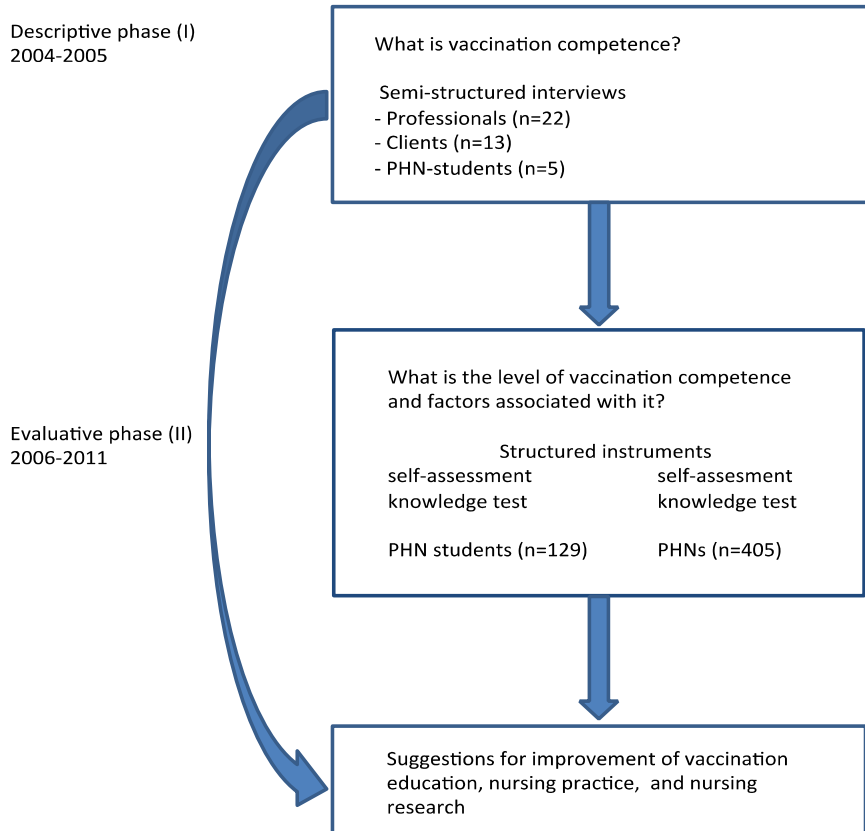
Descriptive phase (I)
2004-2005

What is vaccination competence?

Semi-structured interviews
- Professionals (n=22)
- Clients (n=13)
- PHN-students (n=5)

Evaluative phase (II)
2006-2011

What is the level of vaccination competence and factors associated with it?

Structured instruments

| self-assessment | self-assesment |
|---|---|
| knowledge test | knowledge test |
| PHN students (n=129) | PHNs (n=405) |

Suggestions for improvement of vaccination education, nursing practice, and nursing research